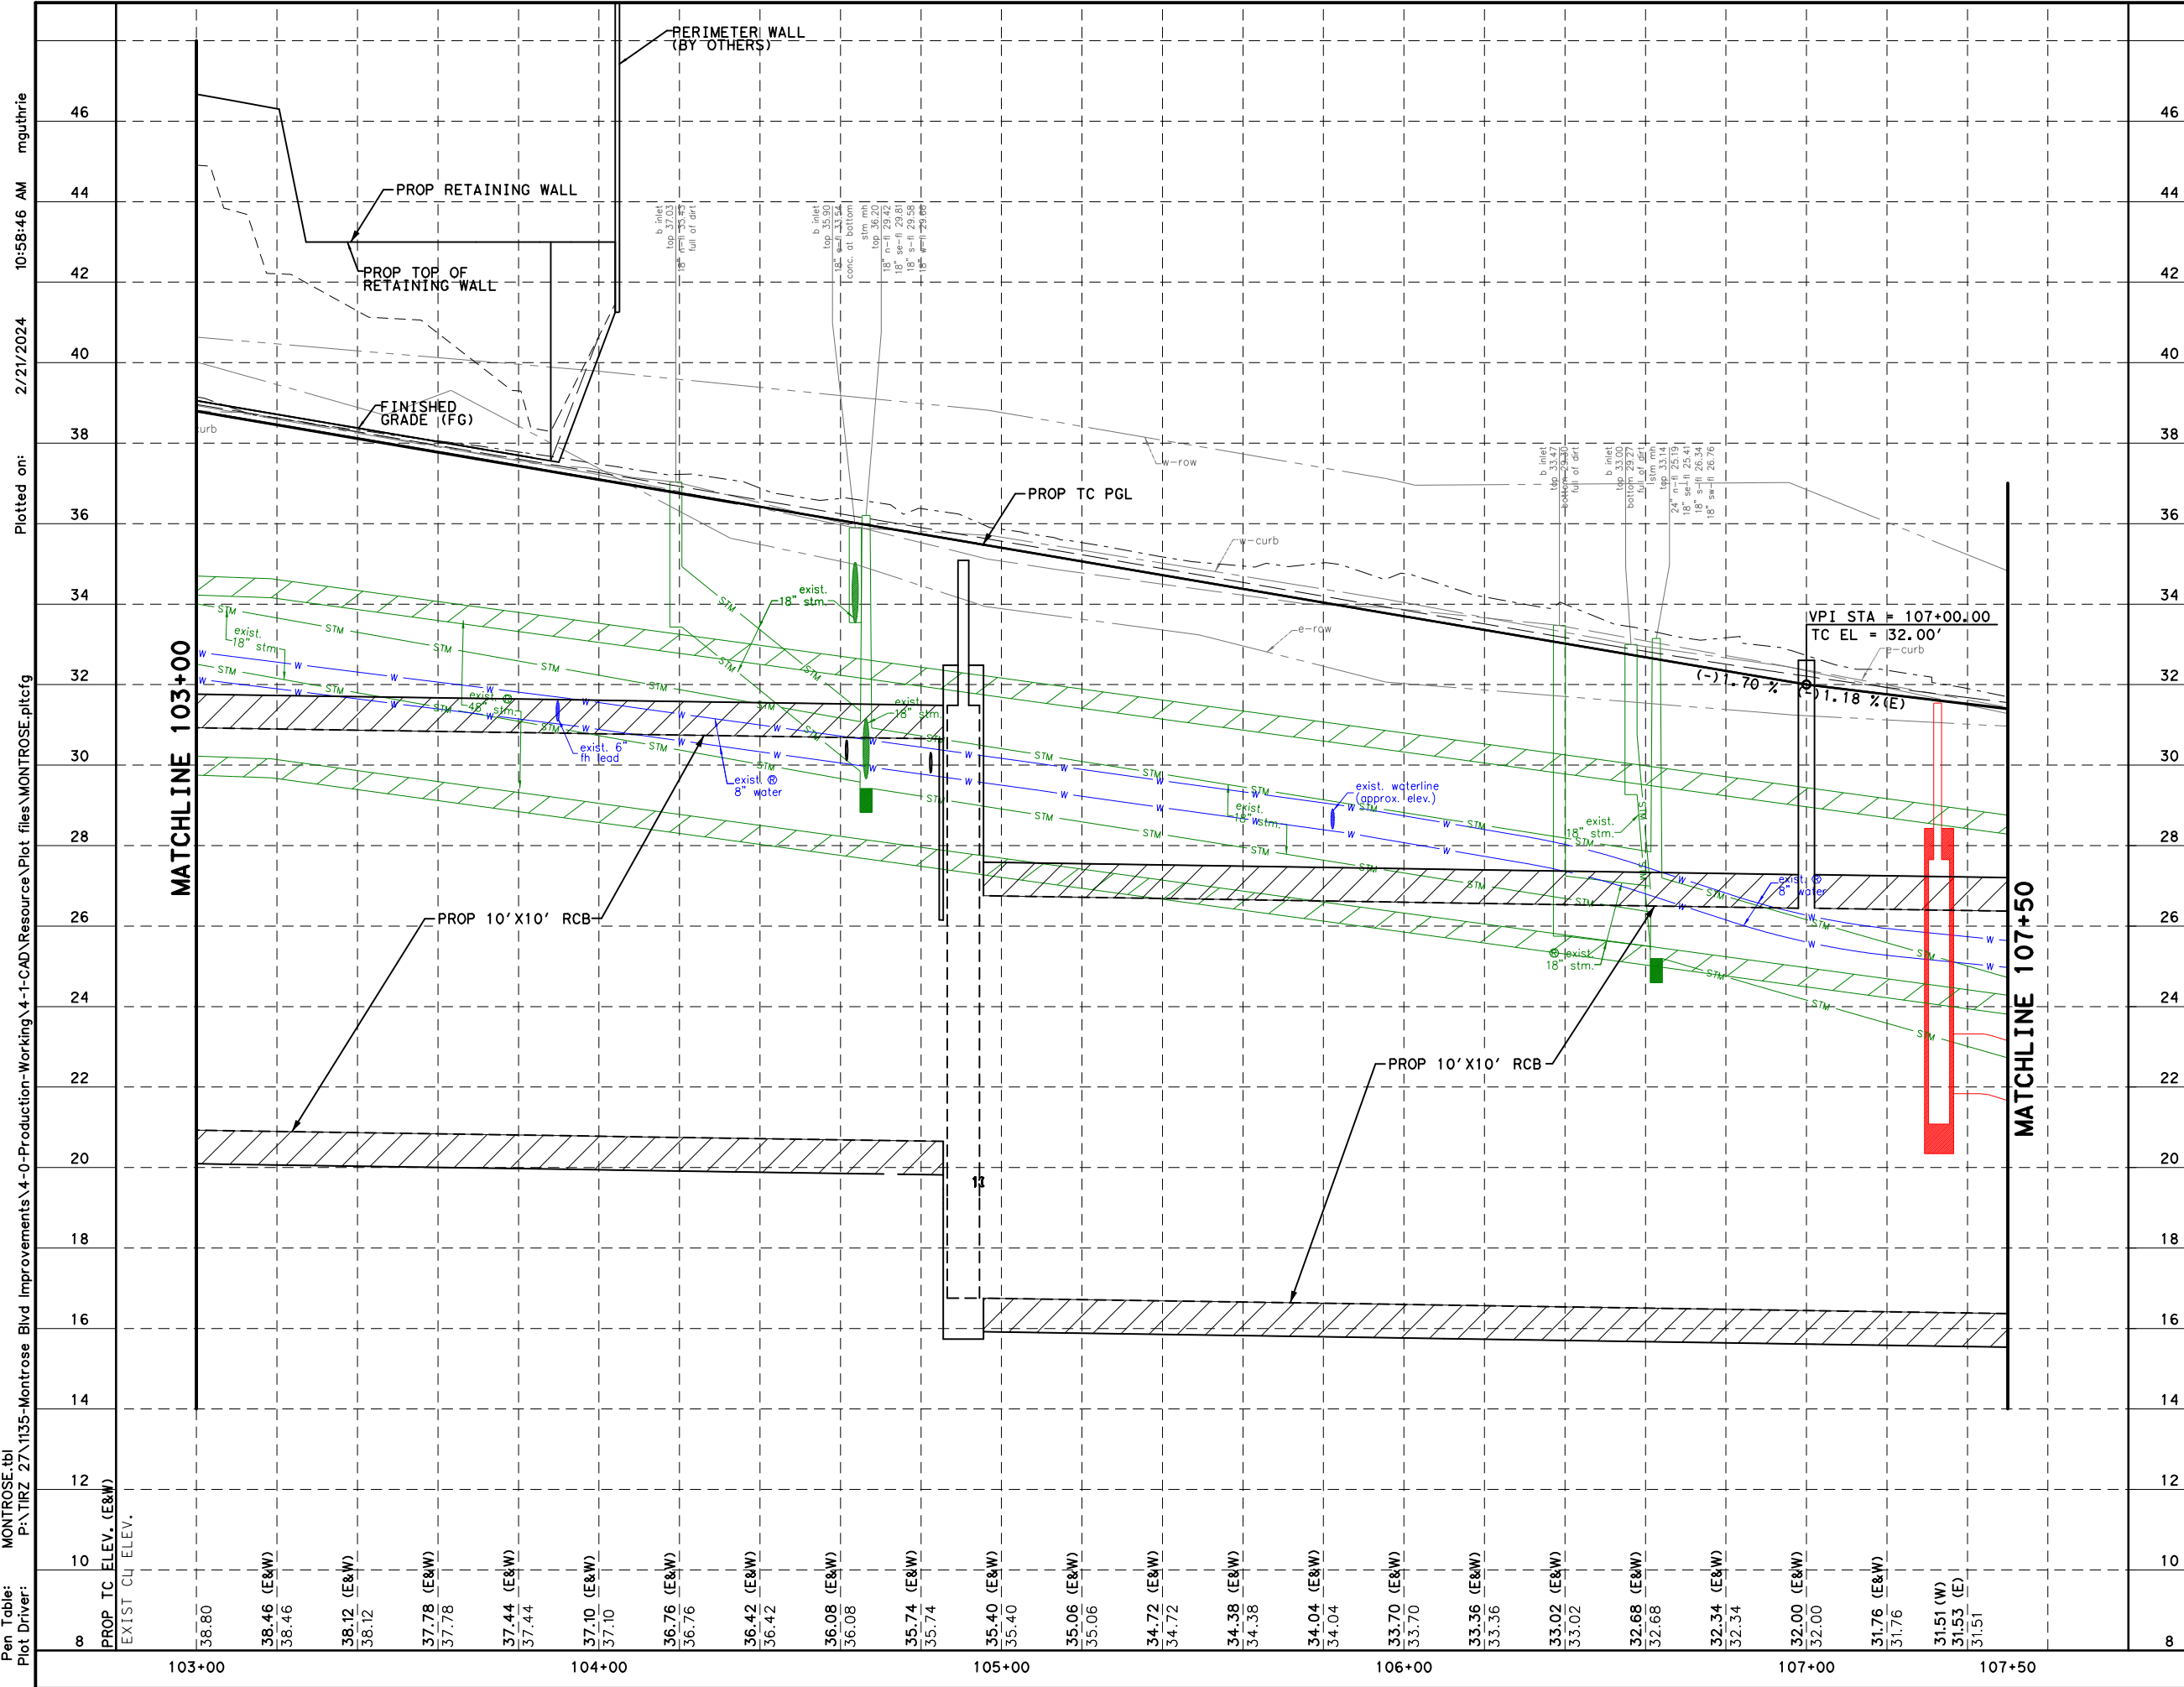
Pen Table: MONTROSE.tbl
Plot Driver: P:\TIRZ 27\1135-Montrose Blvd Improvements\4-0-Production-Working\4-1-CAD\Resource\Plot files\MONTROSE.pltcfg
Plotted on: 2/21/2024 10:58:46 AM mguthrie

46
44
42
40
38
36
34
32
30
28
26
24
22
20
18
16
14
12
10
8

PERIMETER WALL (BY OTHERS)
PROP RETAINING WALL
PROP TOP OF RETAINING WALL
FINISHED GRADE (FG)
curb
PROP TC PGL
w-row
w-curb
e-row
e-curb
b inlet top 37.03 18" n-fl 33.45 full of dirt
b inlet top 35.90 18" s-fl 33.54 conc. at bottom
stm mh top 36.20 18" n-fl 29.81 18" se-fl 29.58 18" s-fl 29.58 18" w-fl 29.68
b inlet top 33.47 bottom 29.30 full of dirt
b inlet top 33.00 bottom 29.27 full of dirt
stm mh top 33.14 24" n-fl 25.19 18" se-fl 25.41 18" s-fl 26.34 18" sw-fl 26.76
VPI STA = 107+00.00
TC EL = 32.00'
(-)1.70 %
(-)1.18 %(E)
MATCHLINE 103+00
MATCHLINE 107+50
exist. 18" stm
exist. 48" stm
exist. 18" stm
exist. 6" fh lead
exist. 8" water
exist. 18" stm
exist. 18" stm.
exist. waterline (approx. elev.)
exist. 18" stm.
exist. 18" stm.
exist. 8" water
STM
W
PROP 10'X10' RCB
PROP 10'X10' RCB
13

PROP TC ELEV. (E&W)
EXIST CL ELEV.
38.80
38.46 (E&W) 38.46
38.12 (E&W) 38.12
37.78 (E&W) 37.78
37.44 (E&W) 37.44
37.10 (E&W) 37.10
36.76 (E&W) 36.76
36.42 (E&W) 36.42
36.08 (E&W) 36.08
35.74 (E&W) 35.74
35.40 (E&W) 35.40
35.06 (E&W) 35.06
34.72 (E&W) 34.72
34.38 (E&W) 34.38
34.04 (E&W) 34.04
33.70 (E&W) 33.70
33.36 (E&W) 33.36
33.02 (E&W) 33.02
32.68 (E&W) 32.68
32.34 (E&W) 32.34
32.00 (E&W) 32.00
31.76 (E&W) 31.76
31.51 (W) 31.53 (E) 31.51

103+00
104+00
105+00
106+00
107+00
107+50